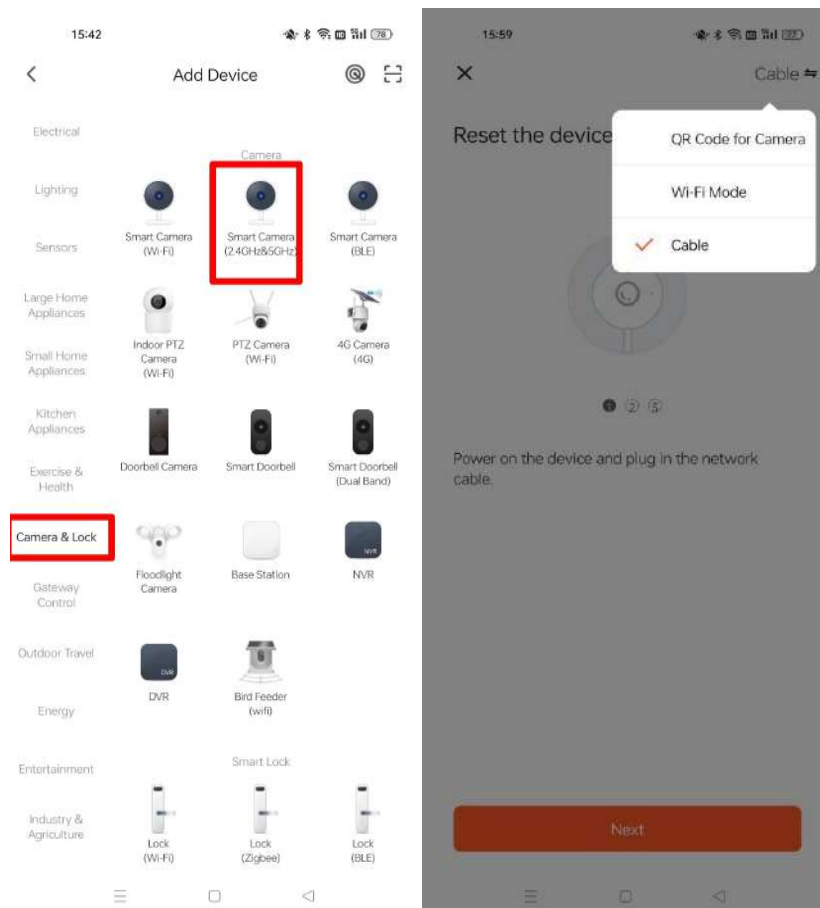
15:42 78

Add Device

Electrical

Lighting

Sensors

Large Home Appliances

Small Home Appliances

Kitchen Appliances

Exercise & Health

Camera & Lock

Gateway Control

Outdoor Travel

Energy

Entertainment

Industry & Agriculture

Camera

Smart Camera (Wi-Fi)

Smart Camera (2.4GHz&5GHz)

Smart Camera (BLE)

Indoor PTZ Camera (Wi-Fi)

PTZ Camera (Wi-Fi)

4G Camera (4G)

Doorbell Camera

Smart Doorbell

Smart Doorbell (Dual Band)

Floodlight Camera

Base Station

NVR

NVR

DVR

DVR

Bird Feeder (wifi)

Smart Lock

Lock (Wi-Fi)

Lock (Zigbee)

Lock (BLE)

15:59

Cable

Reset the device

QR Code for Camera

Wi-Fi Mode

Cable

1 2 3

Power on the device and plug in the network cable.

Next